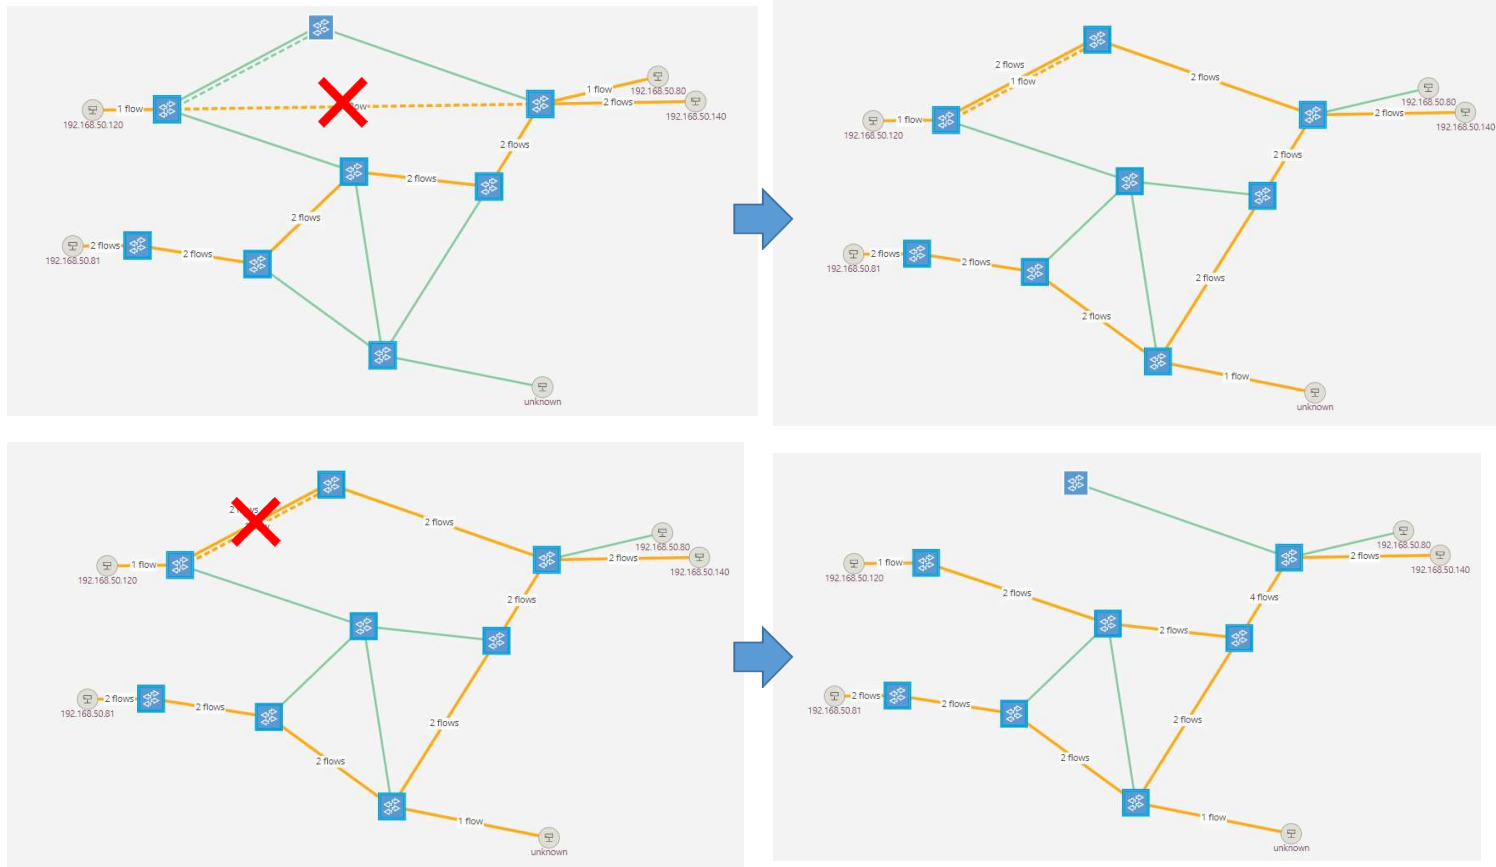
1 flow
192.168.50.120
flow
1 flow
192.168.50.80
2 flows
192.168.50.140
2 flows
2 flows
2 flows
2 flows
192.168.50.81
2 flows
unknown

2 flows
1 flow
2 flows
1 flow
192.168.50.120
192.168.50.80
2 flows
192.168.50.140
2 flows
2 flows
192.168.50.81
2 flows
2 flows
2 flows
1 flow
unknown

2 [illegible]
1 flow
192.168.50.120
2 flows
192.168.50.80
2 flows
192.168.50.140
2 flows
2 flows
192.168.50.81
2 flows
2 flows
2 flows
1 flow
unknown

1 flow
192.168.50.120
192.168.50.80
2 flows
192.168.50.140
2 flows
4 flows
2 flows
2 flows
192.168.50.81
2 flows
2 flows
2 flows
1 flow
unknown